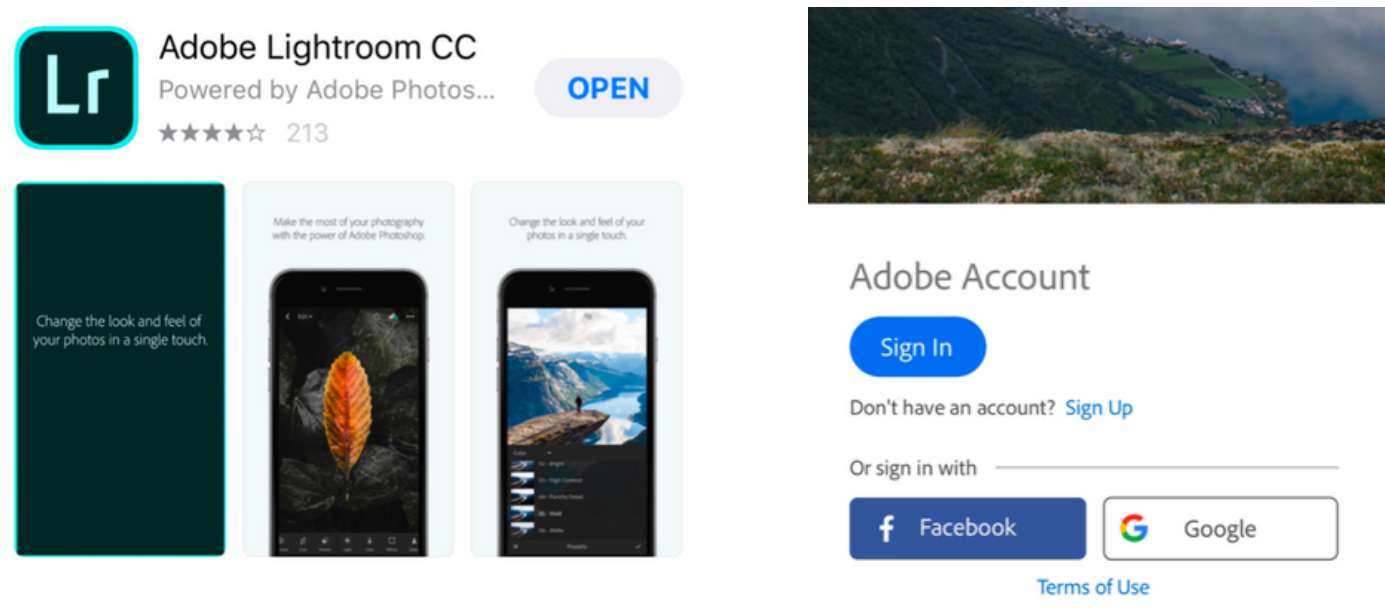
Lr

Adobe Lightroom CC

Powered by Adobe Photos...

★★★★☆ 213

OPEN

Change the look and feel of your photos in a single touch.

Make the most of your photography with the power of Adobe Photoshop.

Change the look and feel of your photos in a single touch.

Adobe Account

Sign In

Don't have an account? Sign Up

Or sign in with

Facebook

Google

Terms of Use